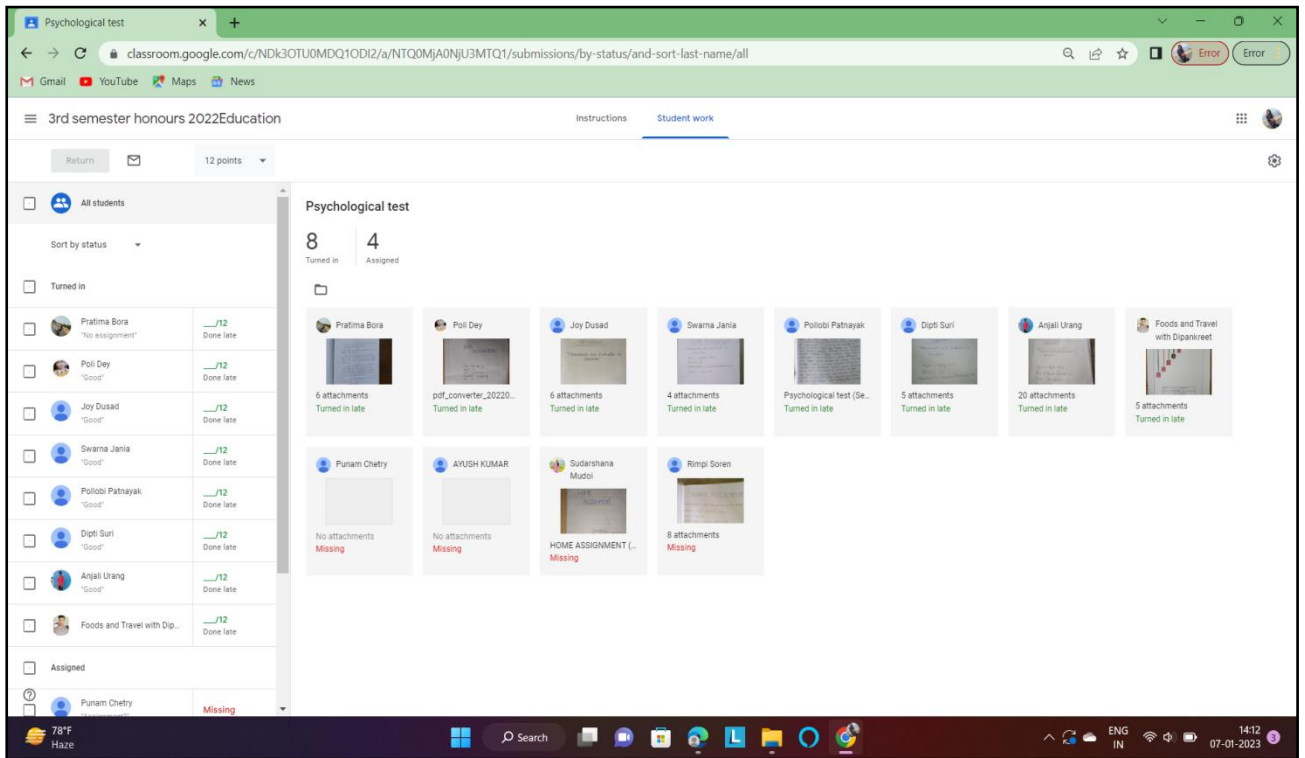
Psychological test ×  +

classroom.google.com/c/NDk3OTU0MDQ1ODI2/a/NTQ0MjA0NjU3MTQ1/submissions/by-status/and-sort-last-name/all

Error  Error

Gmail  YouTube  Maps  News

3rd semester honours 2022Education

Instructions  Student work

Return  12 points

All students

Sort by status

Turned in

Pratima Bora "No assignment" __/12 Done late

Poli Dey "Good" __/12 Done late

Joy Dusad "Good" __/12 Done late

Swarna Jania "Good" __/12 Done late

Pollobi Patnayak "Good" __/12 Done late

Dipti Suri "Good" __/12 Done late

Anjali Urang "Good" __/12 Done late

Foods and Travel with Dip... __/12 Done late

Assigned

Punam Chetry Missing

Psychological test

8 Turned in  4 Assigned

Pratima Bora
6 attachments
Turned in late

Poli Dey
pdf_converter_20220...
Turned in late

Joy Dusad
6 attachments
Turned in late

Swarna Jania
4 attachments
Turned in late

Pollobi Patnayak
Psychological test (Se...
Turned in late

Dipti Suri
5 attachments
Turned in late

Anjali Urang
20 attachments
Turned in late

Foods and Travel with Dipankreet
5 attachments
Turned in late

Punam Chetry
No attachments
Missing

AYUSH KUMAR
No attachments
Missing

Sudarshana Mudoi
HOME ASSIGNMENT (...
Missing

Rimpi Soren
8 attachments
Missing

78°F Haze

Search

ENG IN

14:12 07-01-2023

3